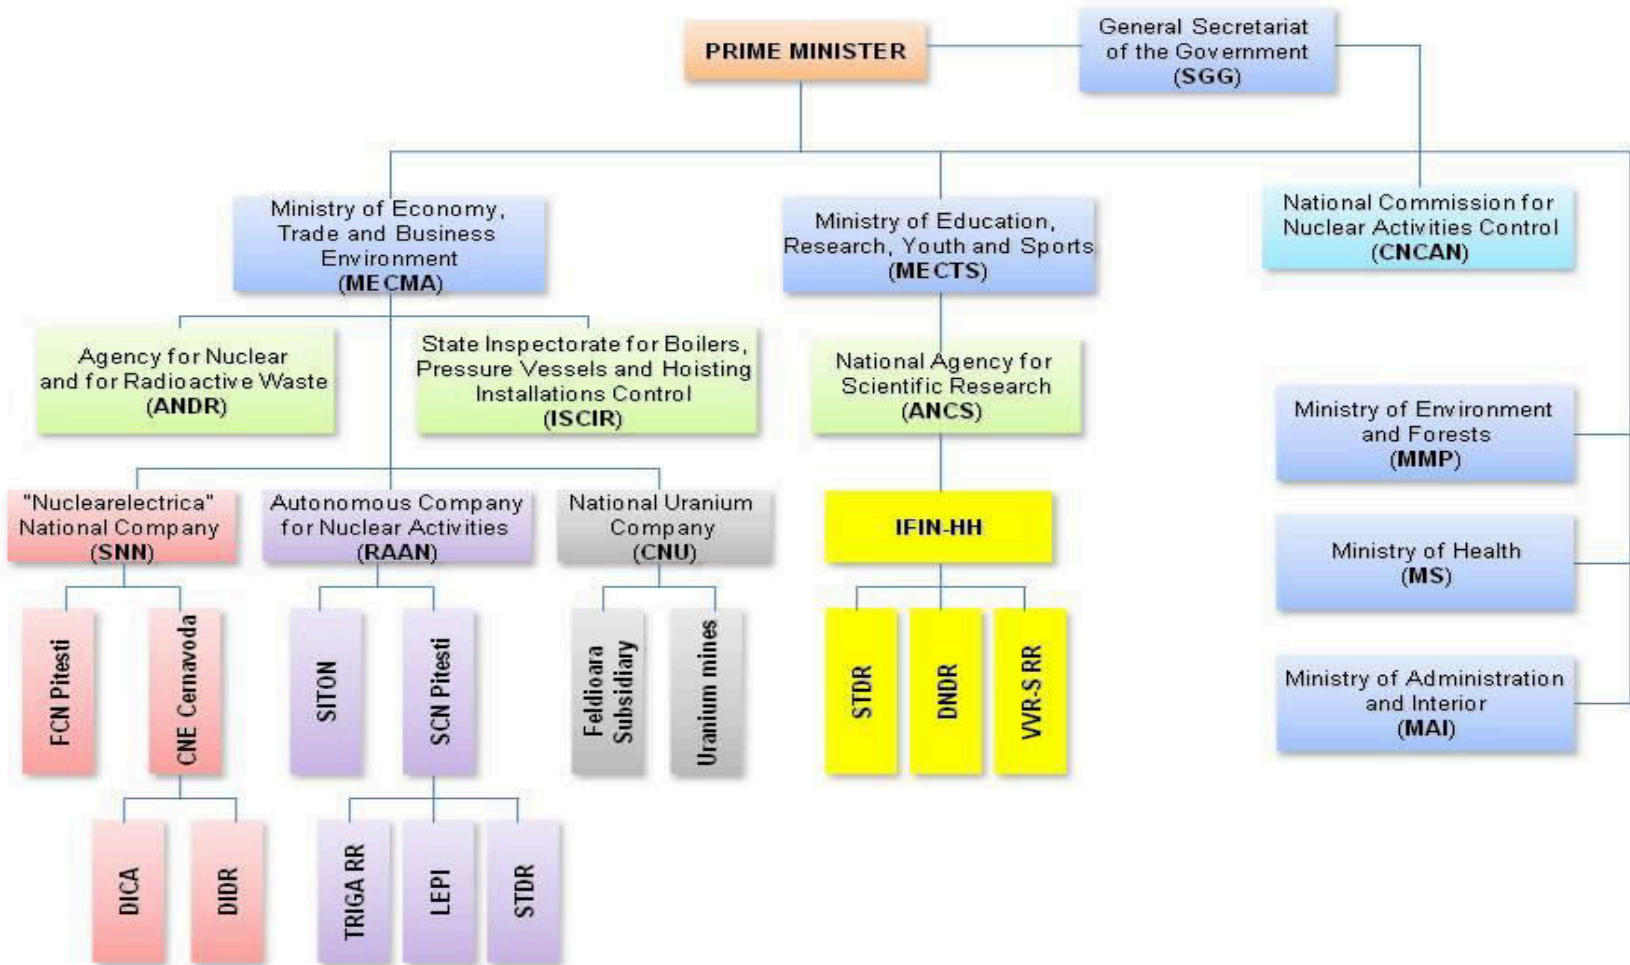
PRIME MINISTER

General Secretariat of the Government (SGG)

Ministry of Economy, Trade and Business Environment (MECMA)

Ministry of Education, Research, Youth and Sports (MECTS)

National Commission for Nuclear Activities Control (CNCAN)

Agency for Nuclear and for Radioactive Waste (ANDR)

State Inspectorate for Boilers, Pressure Vessels and Hoisting Installations Control (ISCIR)

National Agency for Scientific Research (ANCS)

Ministry of Environment and Forests (MMP)

"Nuclearelectrica" National Company (SNN)

Autonomous Company for Nuclear Activities (RAAN)

National Uranium Company (CNU)

IFIN-HH

Ministry of Health (MS)

Ministry of Administration and Interior (MAI)

FCN Pitesti

CNE Cernavoda

SITON

SCN Pitesti

Feldioara Subsidiary

Uranium mines

STDR

DNDR

VVR-S RR

DICA

DIDR

TRIGA RR

LEPI

STDR